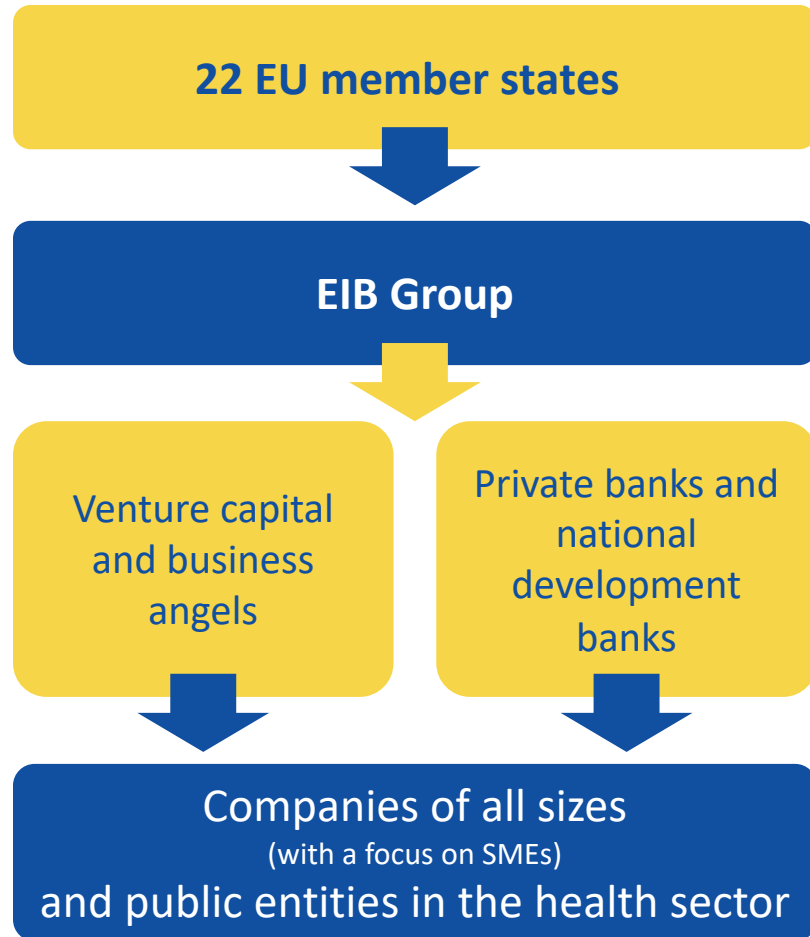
22 EU member states

EIB Group

Venture capital and business angels

Private banks and national development banks

Companies of all sizes
(with a focus on SMEs)
and public entities in the health sector